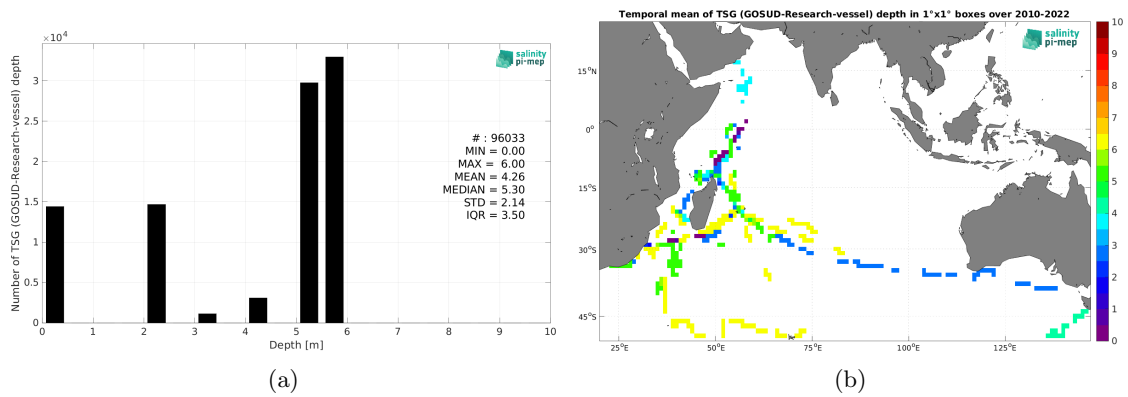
$\times10^4$

salinity pi-mep

Number of TSG (GOSUD-Research-vessel) depth

3
2.5
2
1.5
1
0.5
0

# : 96033
MIN = 0.00
MAX = 6.00
MEAN = 4.26
MEDIAN = 5.30
STD = 2.14
IQR = 3.50

0 1 2 3 4 5 6 7 8 9 10
Depth [m]

(a)

Temporal mean of TSG (GOSUD-Research-vessel) depth in 1°x1° boxes over 2010-2022

salinity pi-mep

15°N
0°
15°S
30°S
45°S

25°E 50°E 75°E 100°E 125°E

10
9
8
7
6
5
4
3
2
1
0

(b)